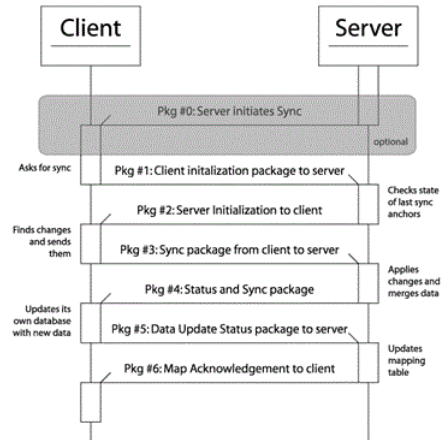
Client

Server

Pkg #0: Server initiates Sync

optional

Asks for sync

Pkg #1: Client initalization package to server

Checks state of last sync anchors

Pkg #2: Server Initialization to client

Finds changes and sends them

Pkg #3: Sync package from client to server

Applies changes and merges data

Pkg #4: Status and Sync package

Updates its own database with new data

Pkg #5: Data Update Status package to server

Updates mapping table

Pkg #6: Map Acknowledgement to client